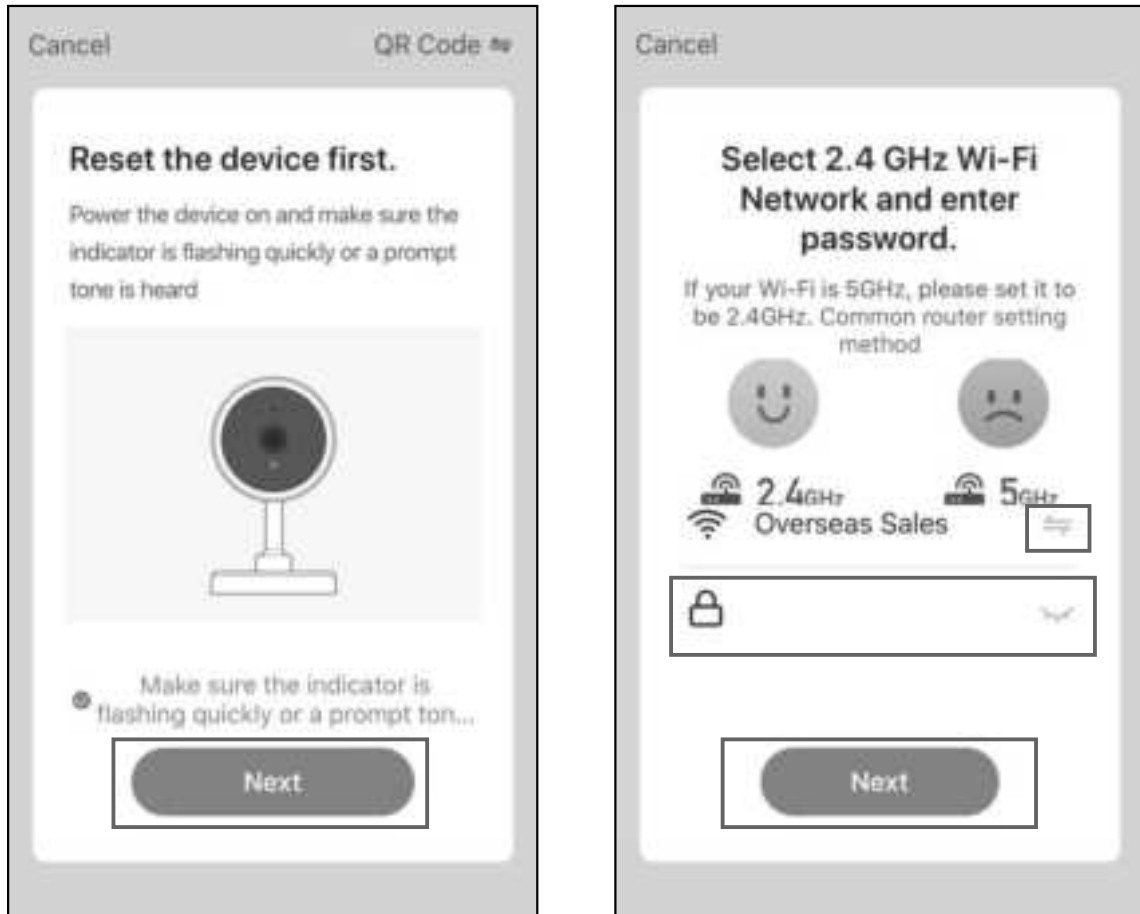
Cancel

QR Code

Reset the device first.

Power the device on and make sure the indicator is flashing quickly or a prompt tone is heard

Make sure the indicator is flashing quickly or a prompt ton...

Next

Cancel

Select 2.4 GHz Wi-Fi Network and enter password.

If your Wi-Fi is 5GHz, please set it to be 2.4GHz. Common router setting method

2.4GHz

5GHz

Overseas Sales

Next